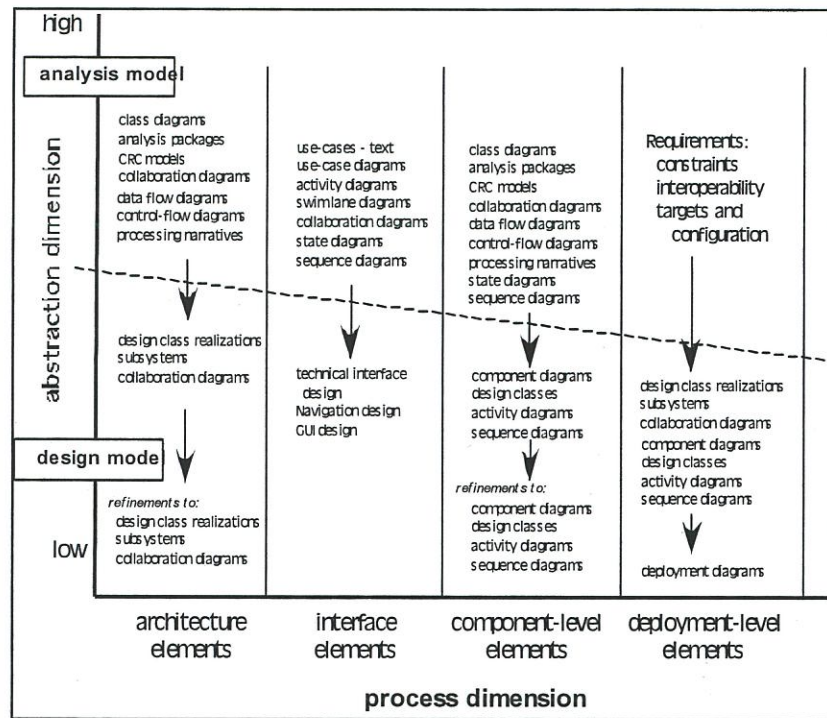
high

analysis model

abstraction dimension

class diagrams
analysis packages
CRC models
collaboration diagrams
data flow diagrams
control-flow diagrams
processing narratives

design class realizations
subsystems
collaboration diagrams

design mode

refinements to:
design class realizations
subsystems
collaboration diagrams

use-cases - text
use-case diagrams
activity diagrams
swimlane diagrams
collaboration diagrams
state diagrams
sequence diagrams

technical interface design
Navigation design
GUI design

class diagrams
analysis packages
CRC models
collaboration diagrams
data flow diagrams
control-flow diagrams
processing narratives
state diagrams
sequence diagrams

component diagrams
design classes
activity diagrams
sequence diagrams

refinements to:
component diagrams
design classes
activity diagrams
sequence diagrams

Requirements:
constraints
interoperability
targets and
configuration

design class realizations
subsystems
collaboration diagrams
component diagrams
design classes
activity diagrams
sequence diagrams

deployment diagrams

low

architecture elements

interface elements

component-level elements

deployment-level elements

process dimension